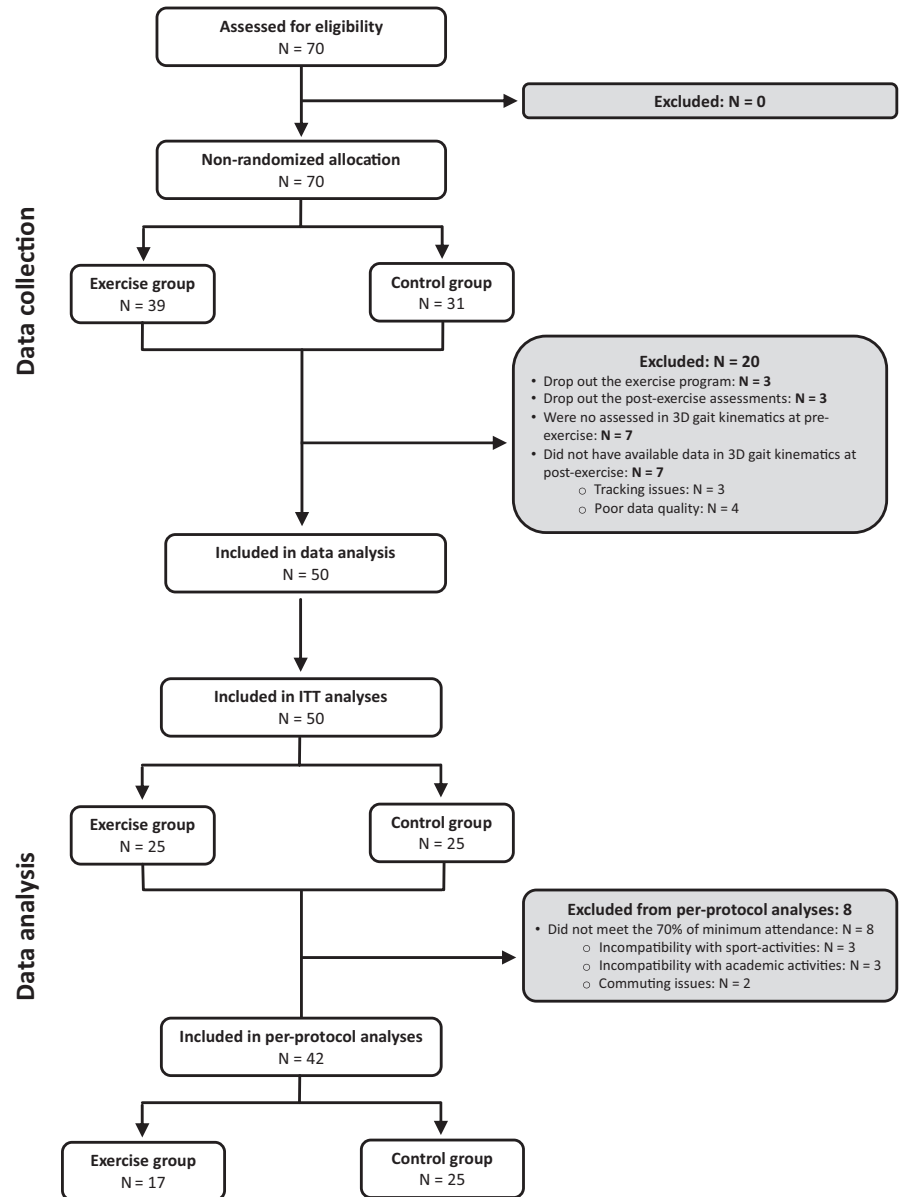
Data collection

Assessed for eligibility
N = 70

Excluded: N = 0

Non-randomized allocation
N = 70

Exercise group
N = 39

Control group
N = 31

Excluded: N = 20
• Drop out the exercise program: N = 3
• Drop out the post-exercise assessments: N = 3
• Were no assessed in 3D gait kinematics at pre-exercise: N = 7
• Did not have available data in 3D gait kinematics at post-exercise: N = 7
  ○ Tracking issues: N = 3
  ○ Poor data quality: N = 4

Included in data analysis
N = 50

Data analysis

Included in ITT analyses
N = 50

Exercise group
N = 25

Control group
N = 25

Excluded from per-protocol analyses: 8
• Did not meet the 70% of minimum attendance: N = 8
  ○ Incompatibility with sport-activities: N = 3
  ○ Incompatibility with academic activities: N = 3
  ○ Commuting issues: N = 2

Included in per-protocol analyses
N = 42

Exercise group
N = 17

Control group
N = 25